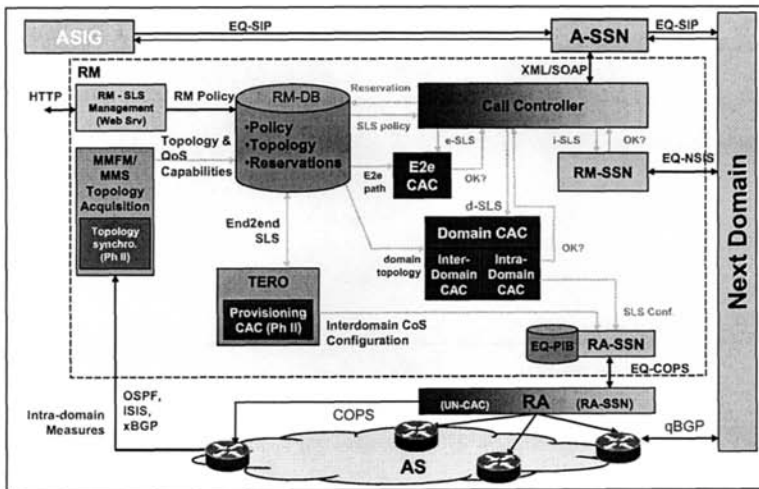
ASIG
EQ-SIP
A-SSN
EQ-SIP
RM
XML/SOAP
HTTP
RM - SLS Management (Web Srv)
RM Policy
RM-DB
Reservation
Call Controller
SLS policy
•Policy
•Topology
•Reservations
Topology & QoS Capabilities
MMFM/ MMS Topology Acquisition
e-SLS
i-SLS
OK?
E2e path
E2e CAC
OK?
RM-SSN
EQ-NSIS
Topology synchro. (Ph II)
End2end SLS
d-SLS
Domain CAC
OK?
domain topology
Inter-Domain CAC
Intra-Domain CAC
Next Domain
TERO
Provisioning CAC (Ph II)
Interdomain CoS Configuration
SLS Conf.
EQ-PIB
RA-SSN
EQ-COPS
OSPF, ISIS, xBGP
Intra-domain Measures
COPS
(UN-CAC)
RA
(RA-SSN)
qBGP
AS